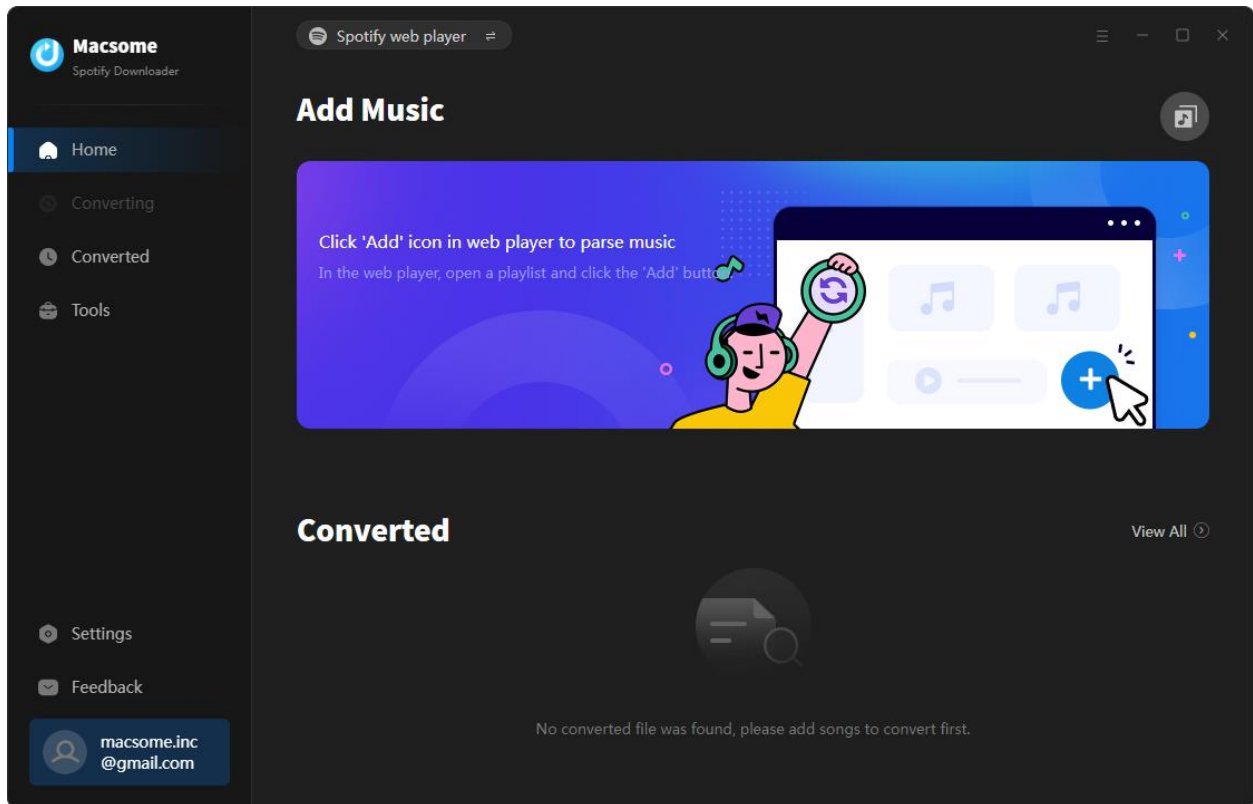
Macsome
Spotify Downloader

Home
Converting
Converted
Tools

Spotify web player

Add Music

Click 'Add' icon in web player to parse music
In the web player, open a playlist and click the 'Add' butto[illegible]

Converted

View All

No converted file was found, please add songs to convert first.

Settings
Feedback

macsome.inc
@gmail.com